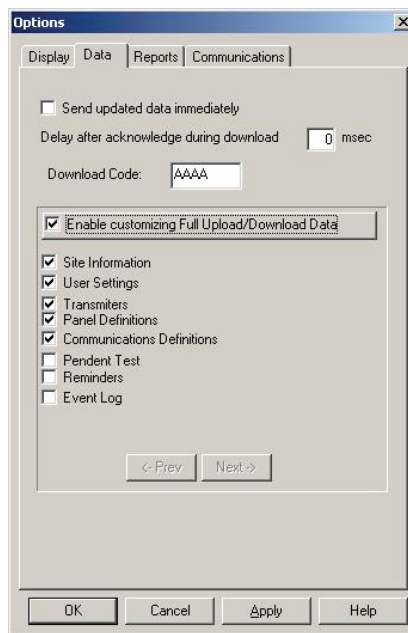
Options

X

Display | Data | Reports | Communications

Send updated data immediately

Delay after acknowledge during download 0 msec

Download Code: AAAA

Enable customizing Full Upload/Download Data

Site Information
User Settings
Transmiters
Panel Definitions
Communications Definitions
Pendent Test
Reminders
Event Log

<- Prev Next ->

OK Cancel Apply Help